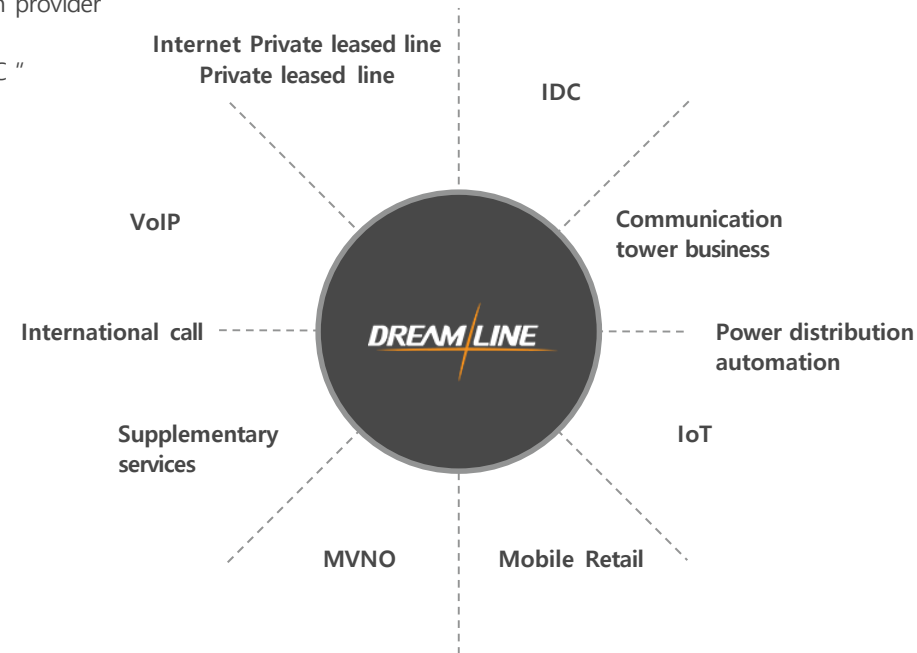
n provider

C "

Internet Private leased line
Private leased line

IDC

VoIP

Communication tower business

International call

DREAMLINE

Power distribution automation

Supplementary services

IoT

MVNO

Mobile Retail